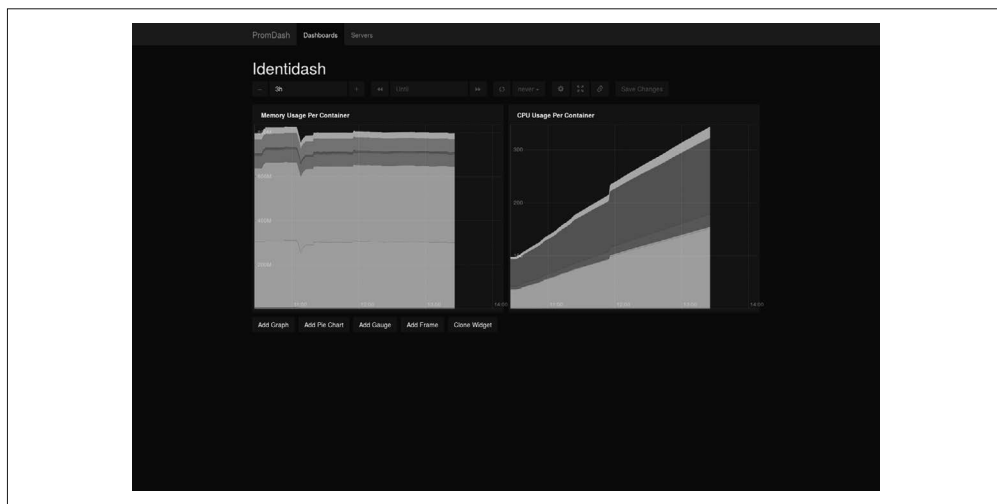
PromDash Dashboards Servers

Identidash

– 3h + « Until » ↻ never ▾ Save Changes

Memory Usage Per Container

600M

400M

200M

11:00 12:00 13:00 14:00

CPU Usage Per Container

300

200

11:00 12:00 13:00 14:00

Add Graph Add Pie Chart Add Gauge Add Frame Clone Widget